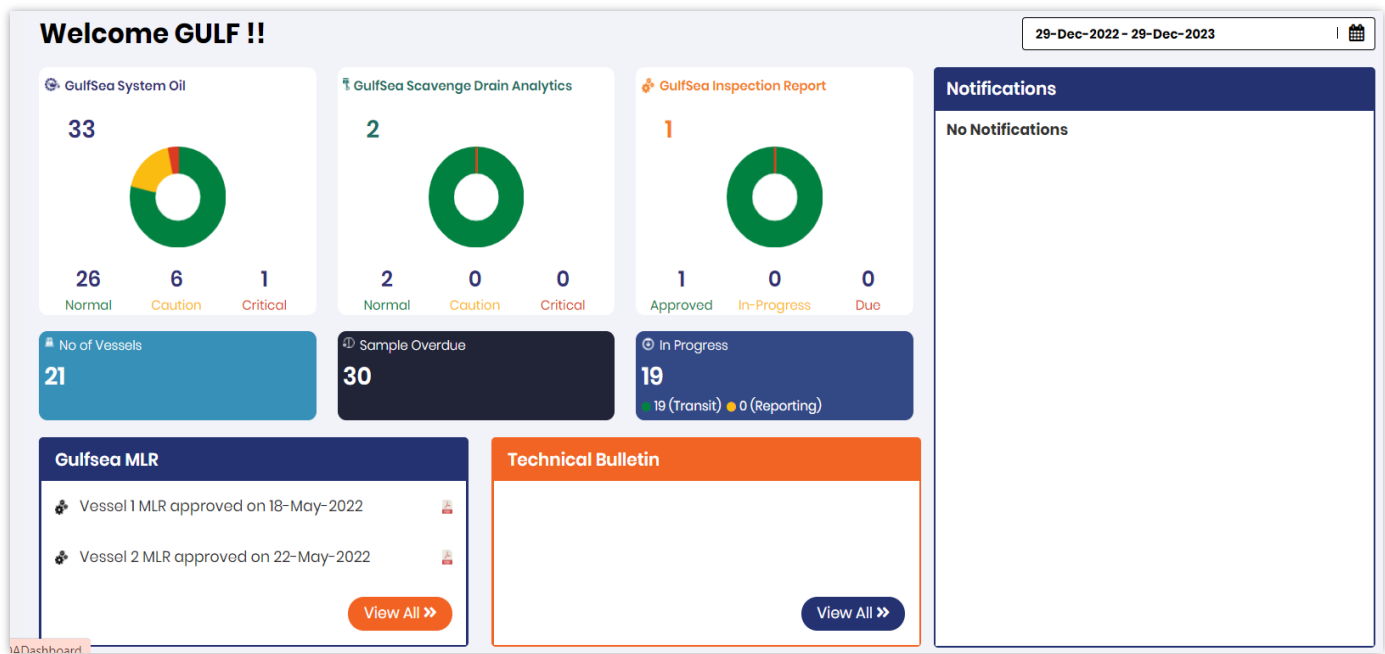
Welcome GULF !!

29-Dec-2022 - 29-Dec-2023

GulfSea System Oil

33

26 Normal
6 Caution
1 Critical

GulfSea Scavenge Drain Analytics

2

2 Normal
0 Caution
0 Critical

GulfSea Inspection Report

1

1 Approved
0 In-Progress
0 Due

Notifications

No Notifications

No of Vessels
21

Sample Overdue
30

In Progress
19
19 (Transit) 0 (Reporting)

Gulfsea MLR

Vessel 1 MLR approved on 18-May-2022

Vessel 2 MLR approved on 22-May-2022

View All »

Technical Bulletin

View All »

)ADashboard